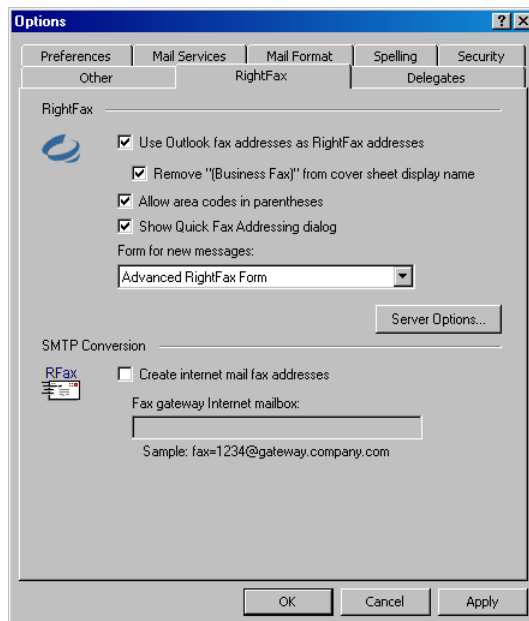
Options

?

X

Preferences

Mail Services

Mail Format

Spelling

Security

Other

RightFax

Delegates

RightFax

☑ Use Outlook fax addresses as RightFax addresses

☑ Remove "(Business Fax)" from cover sheet display name

☑ Allow area codes in parentheses

☑ Show Quick Fax Addressing dialog

Form for new messages:

Advanced RightFax Form

Server Options...

SMTP Conversion

RFax

☐ Create internet mail fax addresses

Fax gateway Internet mailbox:

Sample: fax=1234@gateway.company.com

OK

Cancel

Apply